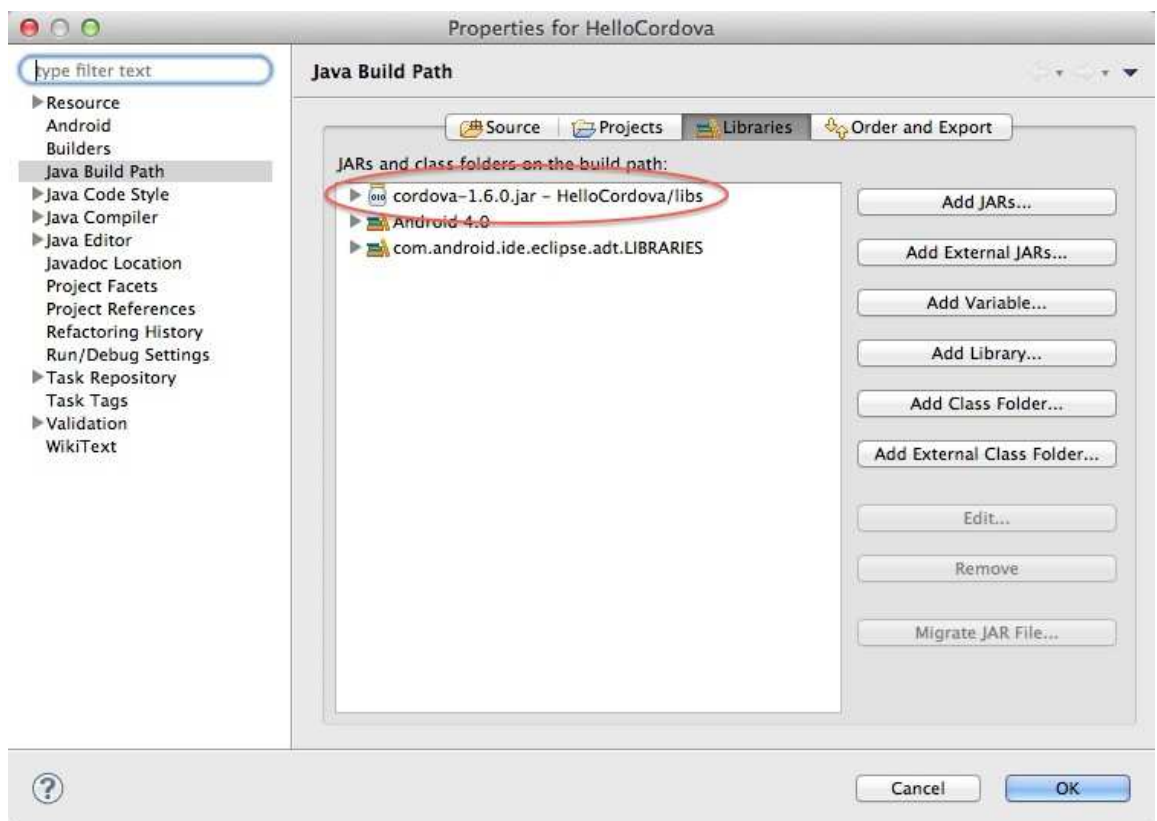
Properties for HelloCordova

type filter text

Resource
Android
Builders
Java Build Path
Java Code Style
Java Compiler
Java Editor
Javadoc Location
Project Facets
Project References
Refactoring History
Run/Debug Settings
Task Repository
Task Tags
Validation
WikiText

Java Build Path

Source | Projects | Libraries | Order and Export

JARs and class folders on the build path:

cordova-1.6.0.jar - HelloCordova/libs
Android 4.0
com.android.ide.eclipse.adt.LIBRARIES

Add JARs...
Add External JARs...
Add Variable...
Add Library...
Add Class Folder...
Add External Class Folder...
Edit...
Remove
Migrate JAR File...

Cancel
OK